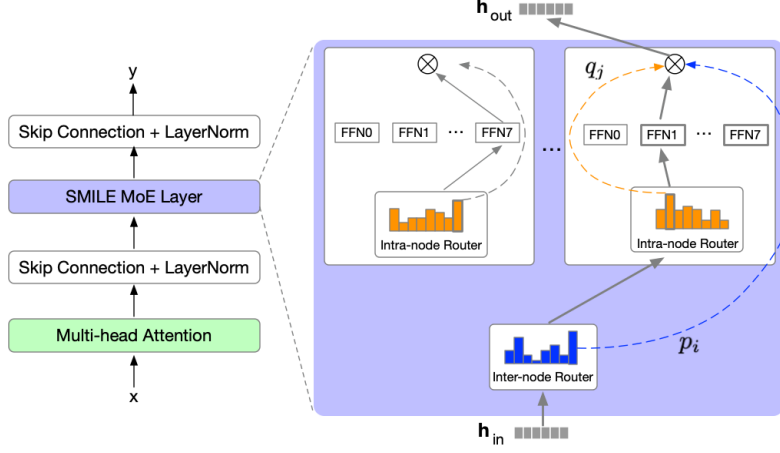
$\mathbf{h}_{\text{out}}$

y

Skip Connection + LayerNorm

SMILE MoE Layer

Skip Connection + LayerNorm

Multi-head Attention

x

$\otimes$

FFN0 FFN1 ··· FFN7

Intra-node Router

···

$q_j$

$\otimes$

FFN0 FFN1 ··· FFN7

Intra-node Router

Inter-node Router

$p_i$

$\mathbf{h}_{\text{in}}$